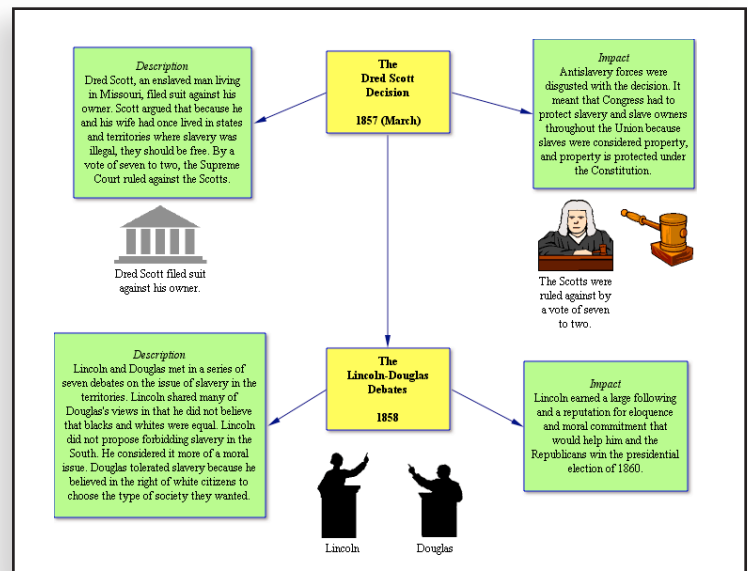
Description
Dred Scott, an enslaved man living in Missouri, filed suit against his owner. Scott argued that because he and his wife had once lived in states and territories where slavery was illegal, they should be free. By a vote of seven to two, the Supreme Court ruled against the Scotts.

Dred Scott filed suit against his owner.

The Dred Scott Decision

1857 (March)

Impact
Antislavery forces were disgusted with the decision. It meant that Congress had to protect slavery and slave owners throughout the Union because slaves were considered property, and property is protected under the Constitution.

The Scotts were ruled against by a vote of seven to two.

Description
Lincoln and Douglas met in a series of seven debates on the issue of slavery in the territories. Lincoln shared many of Douglas's views in that he did not believe that blacks and whites were equal. Lincoln did not propose forbidding slavery in the South. He considered it more of a moral issue. Douglas tolerated slavery because he believed in the right of white citizens to choose the type of society they wanted.

The Lincoln-Douglas Debates

1858

Lincoln

Douglas

Impact
Lincoln earned a large following and a reputation for eloquence and moral commitment that would help him and the Republicans win the presidential election of 1860.